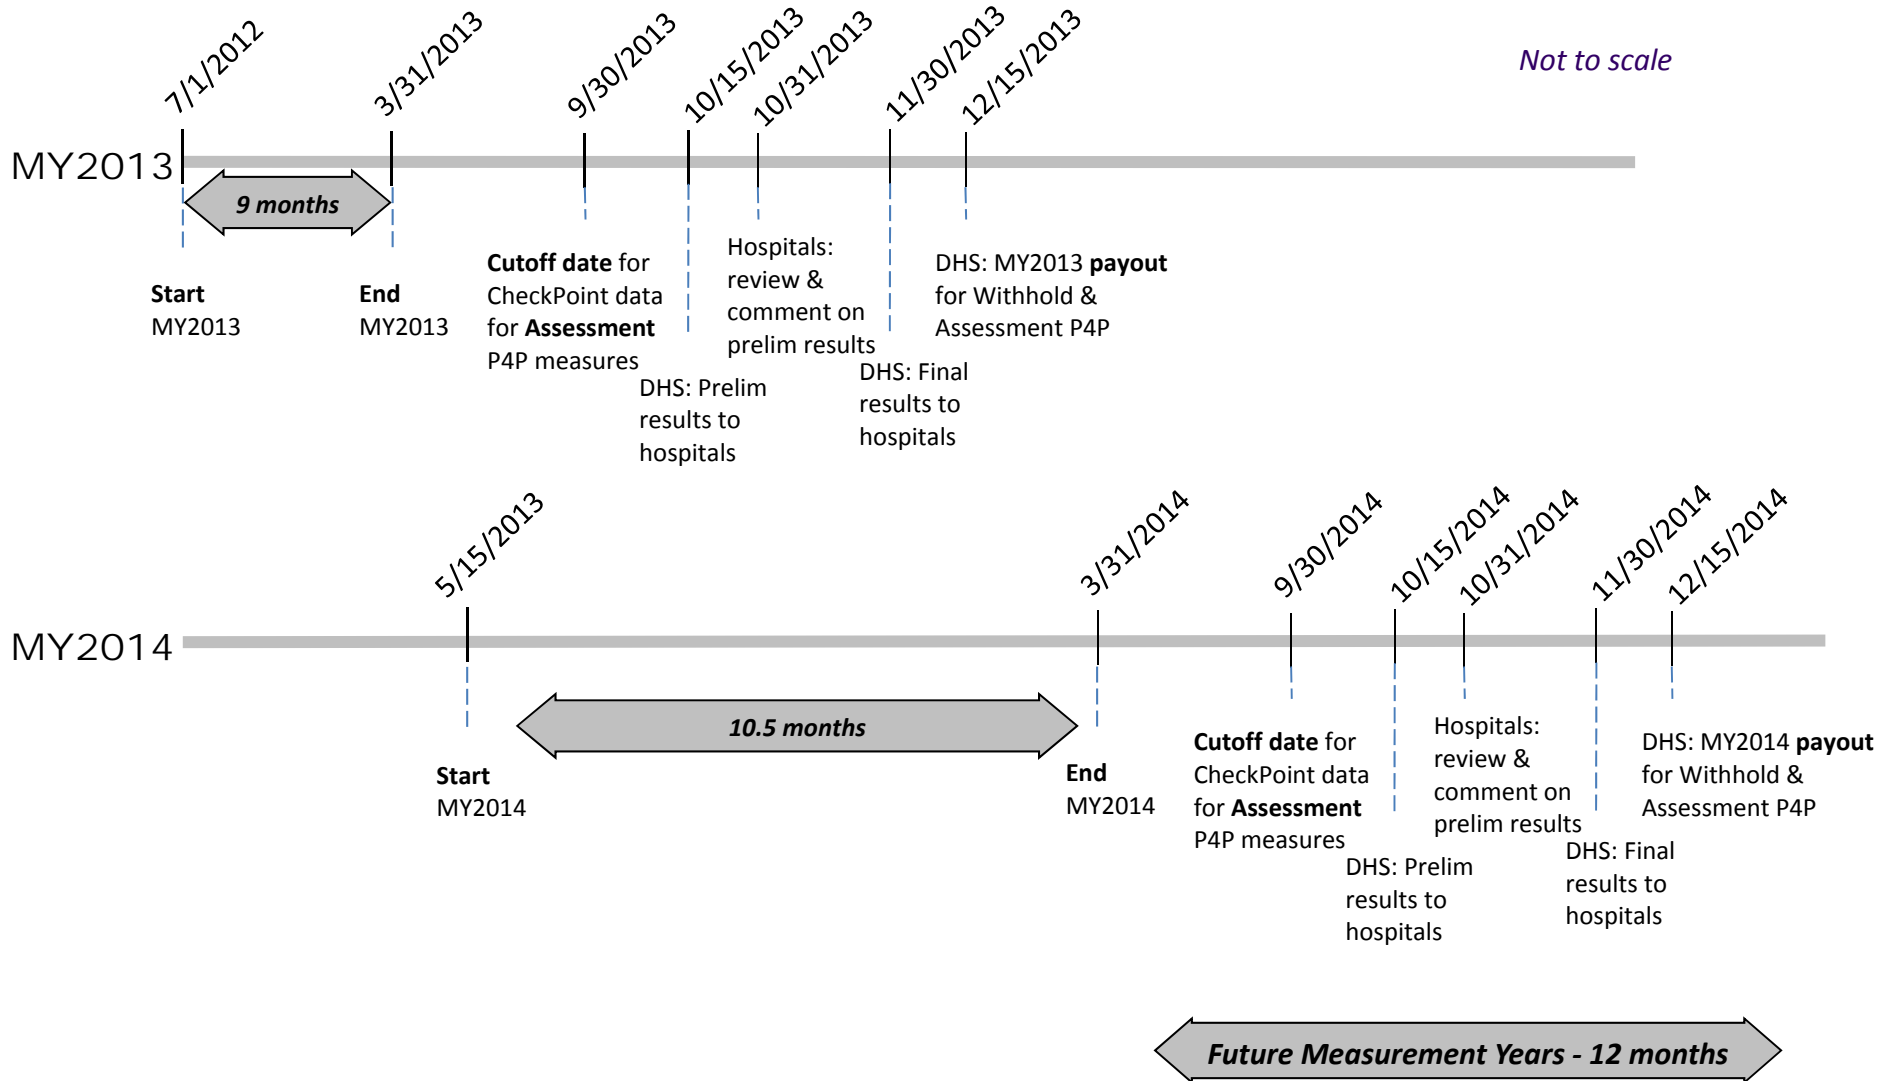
7/1/2012
3/31/2013
9/30/2013
10/15/2013
10/31/2013
11/30/2013
12/15/2013

Not to scale

MY2013

9 months

Start
MY2013

End
MY2013

Cutoff date for CheckPoint data for Assessment P4P measures

DHS: Prelim results to hospitals

Hospitals: review & comment on prelim results

DHS: Final results to hospitals

DHS: MY2013 payout for Withhold & Assessment P4P

5/15/2013
3/31/2014
9/30/2014
10/15/2014
10/31/2014
11/30/2014
12/15/2014

MY2014

10.5 months

Start
MY2014

End
MY2014

Cutoff date for CheckPoint data for Assessment P4P measures

DHS: Prelim results to hospitals

Hospitals: review & comment on prelim results

DHS: Final results to hospitals

DHS: MY2014 payout for Withhold & Assessment P4P

Future Measurement Years - 12 months